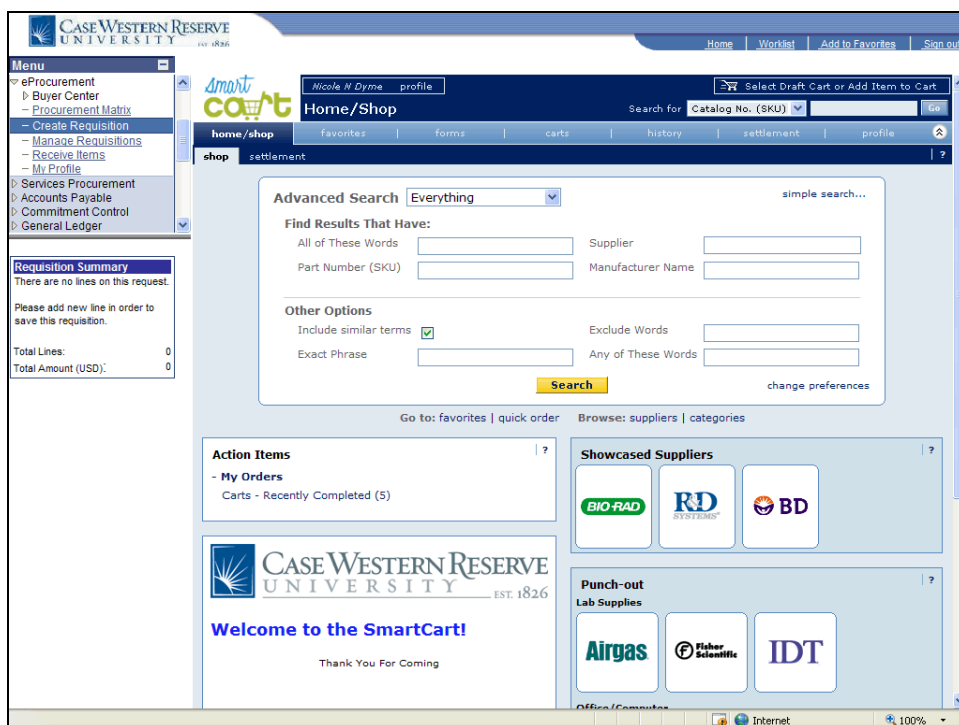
CASE WESTERN RESERVE UNIVERSITY EST. 1826

Home | Worklist | Add to Favorites | Sign out

Menu
eProcurement
Buyer Center
– Procurement Matrix
– Create Requisition
– Manage Requisitions
– Receive Items
– My Profile
Services Procurement
Accounts Payable
Commitment Control
General Ledger

Requisition Summary
There are no lines on this request.

Please add new line in order to save this requisition.

Total Lines: 0
Total Amount (USD): 0

smart cart

Nicole N Dyme profile

Home/Shop

Select Draft Cart or Add Item to Cart

Search for Catalog No. (SKU) Go

home/shop | favorites | forms | carts | history | settlement | profile

shop settlement ?

Advanced Search Everything simple search...

Find Results That Have:
All of These Words
Supplier
Part Number (SKU)
Manufacturer Name

Other Options
Include similar terms
Exclude Words
Exact Phrase
Any of These Words

Search change preferences

Go to: favorites | quick order Browse: suppliers | categories

Action Items ?
- My Orders
Carts - Recently Completed (5)

Showcased Suppliers ?
BIO-RAD
R&D SYSTEMS
BD

CASE WESTERN RESERVE UNIVERSITY EST. 1826

Welcome to the SmartCart!

Thank You For Coming

Punch-out ?
Lab Supplies
Airgas
Fisher Scientific
IDT

Office/Computer

Internet
100%